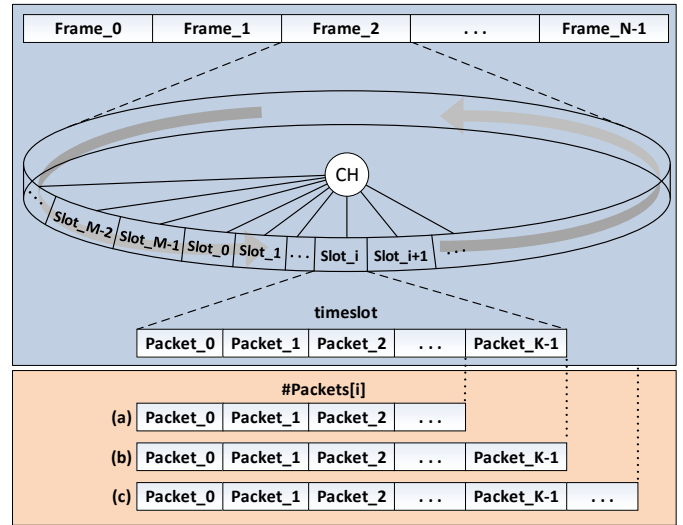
| Frame_0 | Frame_1 | Frame_2 | . . . | Frame_N-1 |
|---|---|---|---|---|

CH

. . .
Slot_M-2
Slot_M-1
Slot_0
Slot_1
. . .
Slot_i
Slot_i+1
. . .

timeslot

| Packet_0 | Packet_1 | Packet_2 | . . . | Packet_K-1 |
|---|---|---|---|---|

#Packets[i]

(a) Packet_0 Packet_1 Packet_2 . . .

(b) Packet_0 Packet_1 Packet_2 . . . Packet_K-1

(c) Packet_0 Packet_1 Packet_2 . . . Packet_K-1 . . .